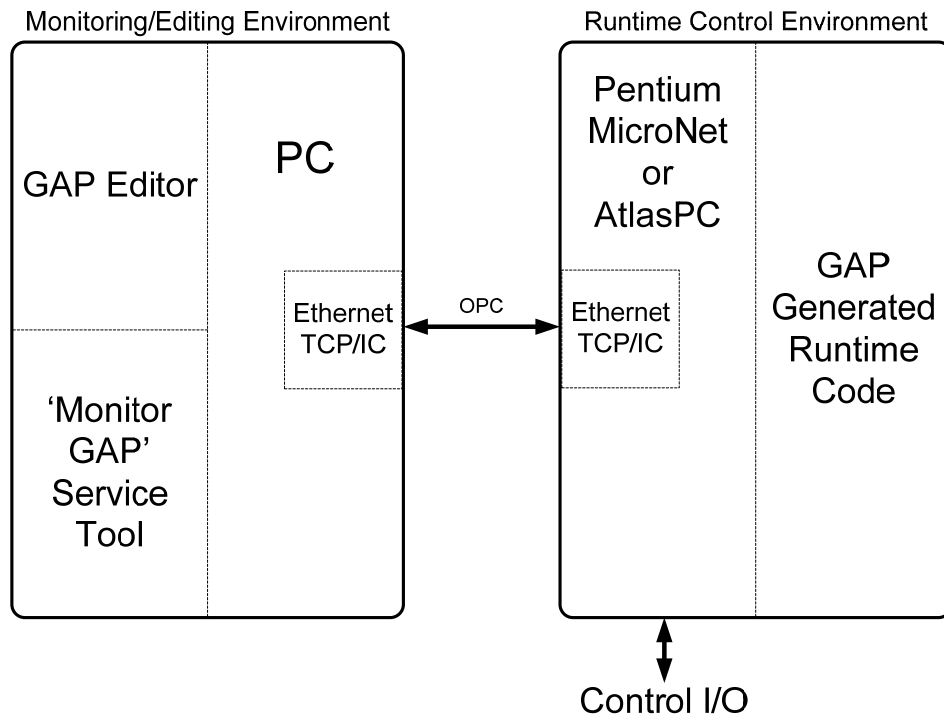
Monitoring/Editing Environment

GAP Editor

'Monitor GAP' Service Tool

PC

Ethernet TCP/IC

OPC

Runtime Control Environment

Pentium MicroNet or AtlasPC

Ethernet TCP/IC

GAP Generated Runtime Code

Control I/O